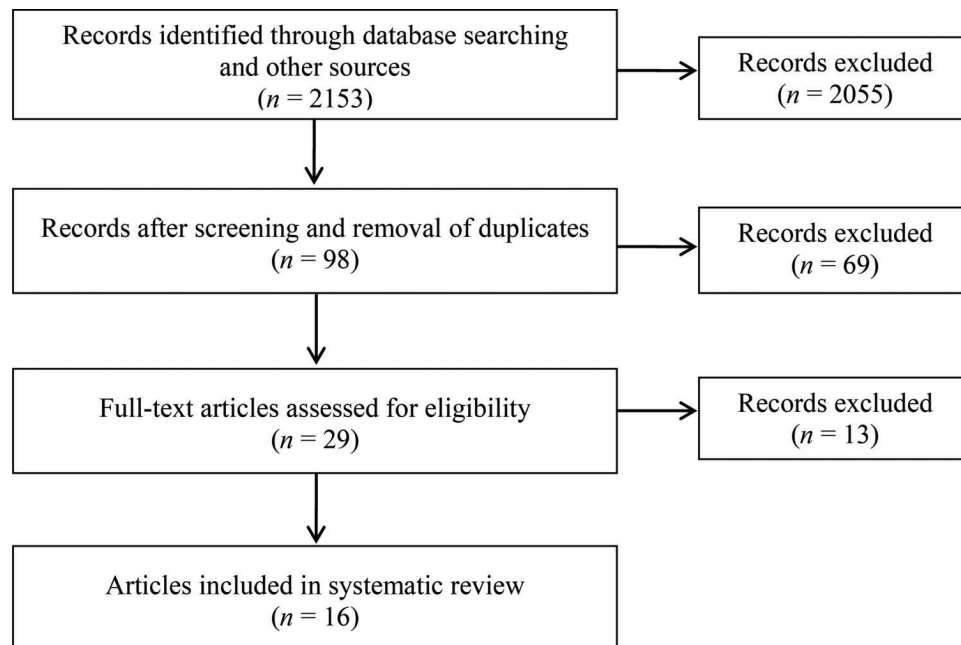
Records identified through database searching and other sources
($n = 2153$)

Records excluded
($n = 2055$)

Records after screening and removal of duplicates
($n = 98$)

Records excluded
($n = 69$)

Full-text articles assessed for eligibility
($n = 29$)

Records excluded
($n = 13$)

Articles included in systematic review
($n = 16$)